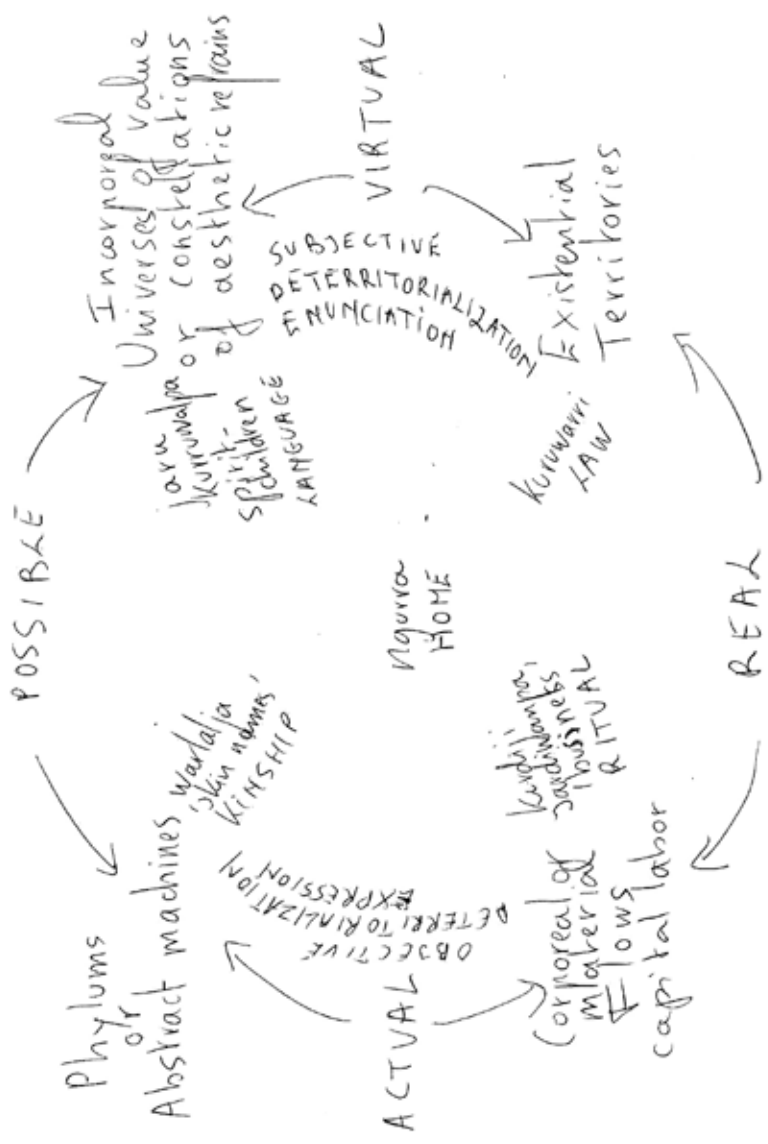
POSSIBLE

Incorporeal Universes of value or constellations of aesthetic refrains

VIRTUAL

SUBJECTIVE DETERRITORIALIZATION ENUNCIATION

Jaru Jukurrpa Spirit children LANGUAGE

Existential Territories

Kuruwarri LAW

Ngurra HOME

REAL

Warlalja skin names KINSHIP

Kurdiji Jardiwanpa business RITUAL

Phylums or Abstract machines

OBJECTIVE DETERRITORIALIZATION EXPRESSION

ACTUAL

Corporeal material Flows capital labor